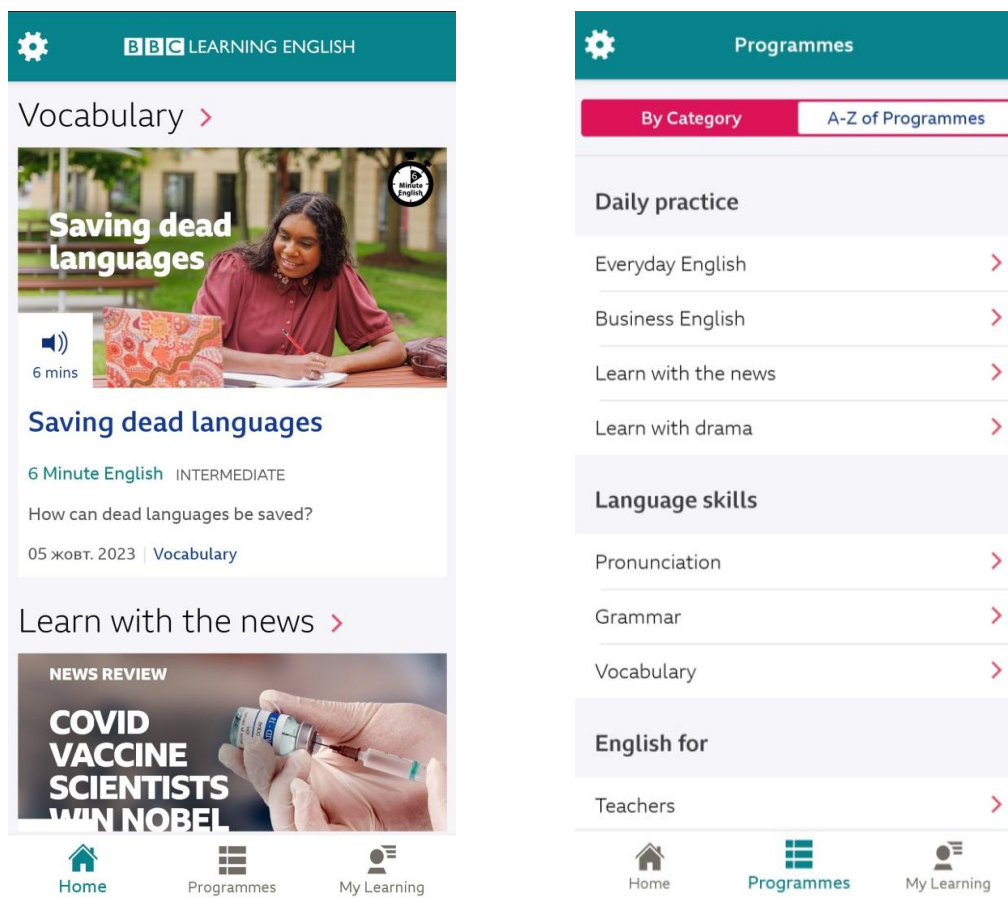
BBC LEARNING ENGLISH

Vocabulary >

Minute English

Saving dead languages

6 mins

Saving dead languages

6 Minute English INTERMEDIATE

How can dead languages be saved?

05 жовт. 2023 | Vocabulary

Learn with the news >

NEWS REVIEW

COVID VACCINE SCIENTISTS WIN NOBEL

Home Programmes My Learning

Programmes

By Category A-Z of Programmes

Daily practice

Everyday English >

Business English >

Learn with the news >

Learn with drama >

Language skills

Pronunciation >

Grammar >

Vocabulary >

English for

Teachers >

Home Programmes My Learning